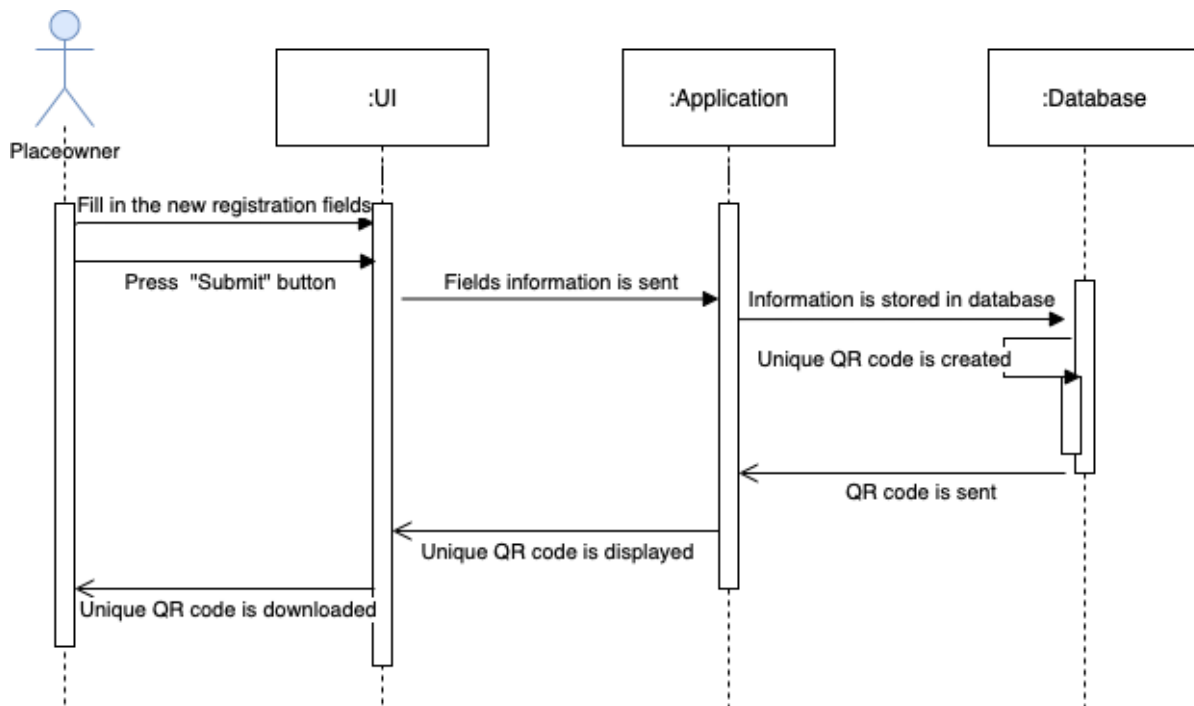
:UI

:Application

:Database

Placeowner

Fill in the new registration fields

Press "Submit" button

Fields information is sent

Information is stored in database

Unique QR code is created

QR code is sent

Unique QR code is displayed

Unique QR code is downloaded